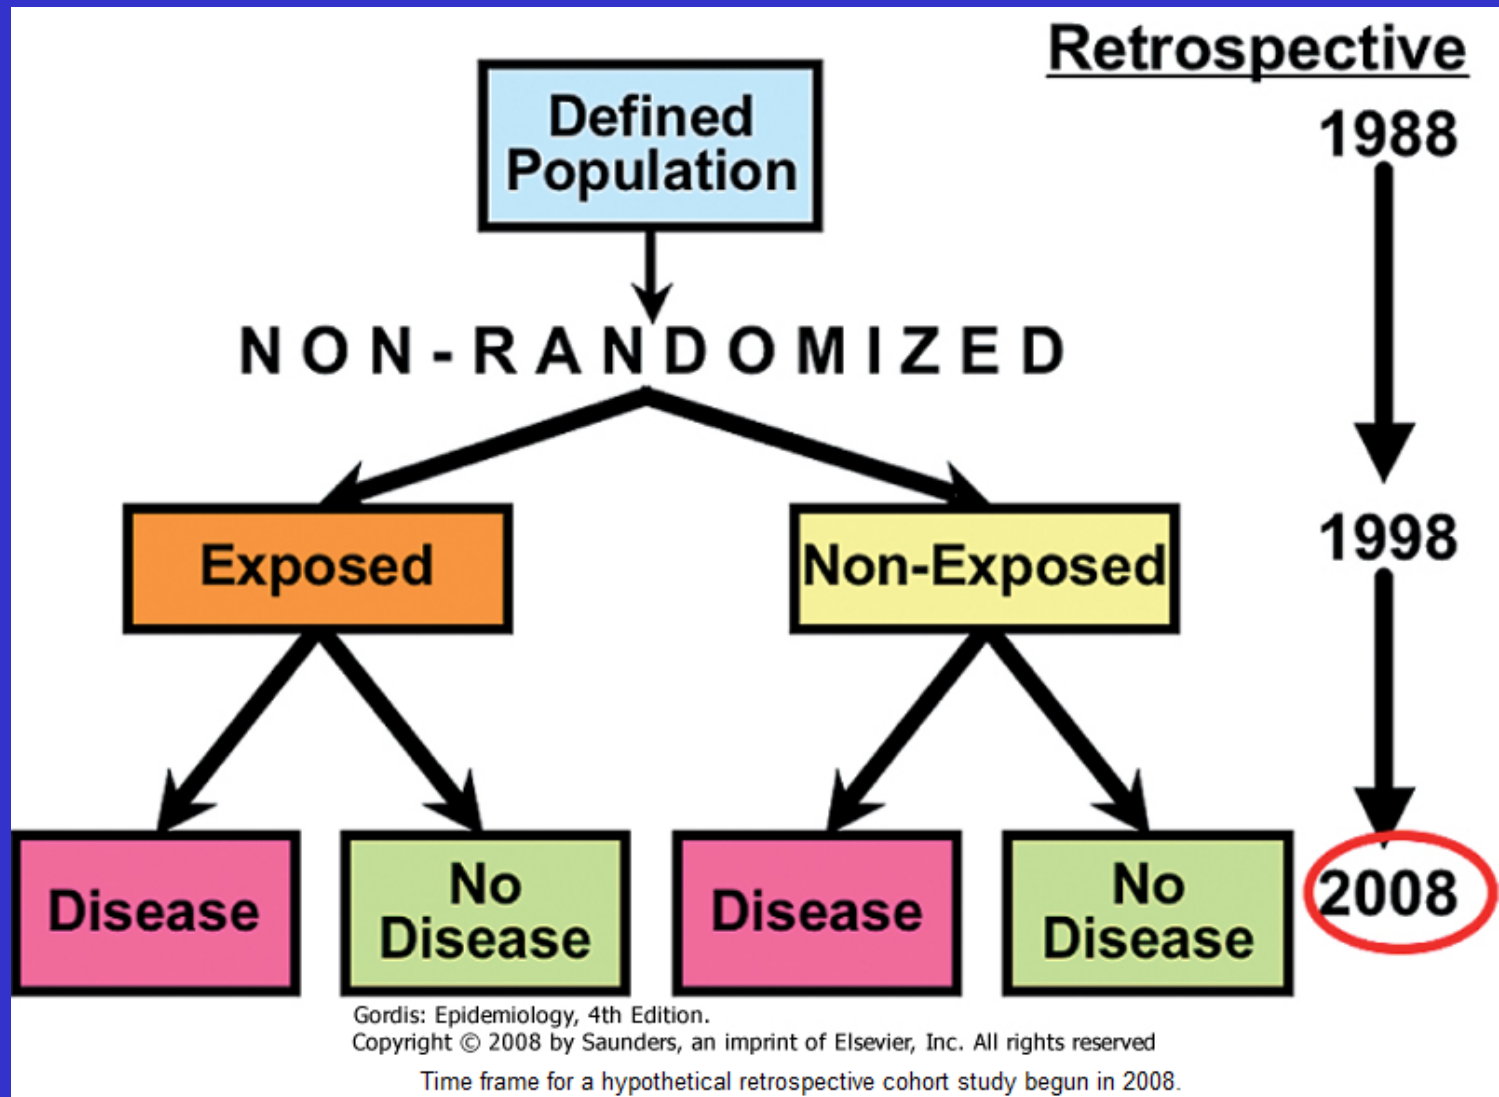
Retrospective

Defined Population

1988

NON-RANDOMIZED

1998

Exposed

Non-Exposed

Disease

No Disease

Disease

No Disease

2008

Gordis: Epidemiology, 4th Edition.
Copyright © 2008 by Saunders, an imprint of Elsevier, Inc. All rights reserved

Time frame for a hypothetical retrospective cohort study begun in 2008.